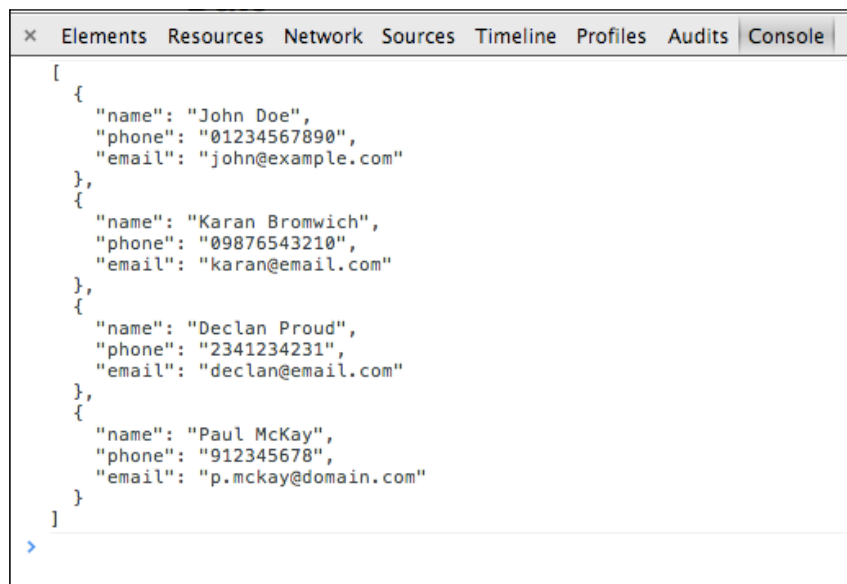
× Elements Resources Network Sources Timeline Profiles Audits Console

[
  {
    "name": "John Doe",
    "phone": "01234567890",
    "email": "john@example.com"
  },
  {
    "name": "Karan Bromwich",
    "phone": "09876543210",
    "email": "karan@email.com"
  },
  {
    "name": "Declan Proud",
    "phone": "2341234231",
    "email": "declan@email.com"
  },
  {
    "name": "Paul McKay",
    "phone": "912345678",
    "email": "p.mckay@domain.com"
  }
]
>